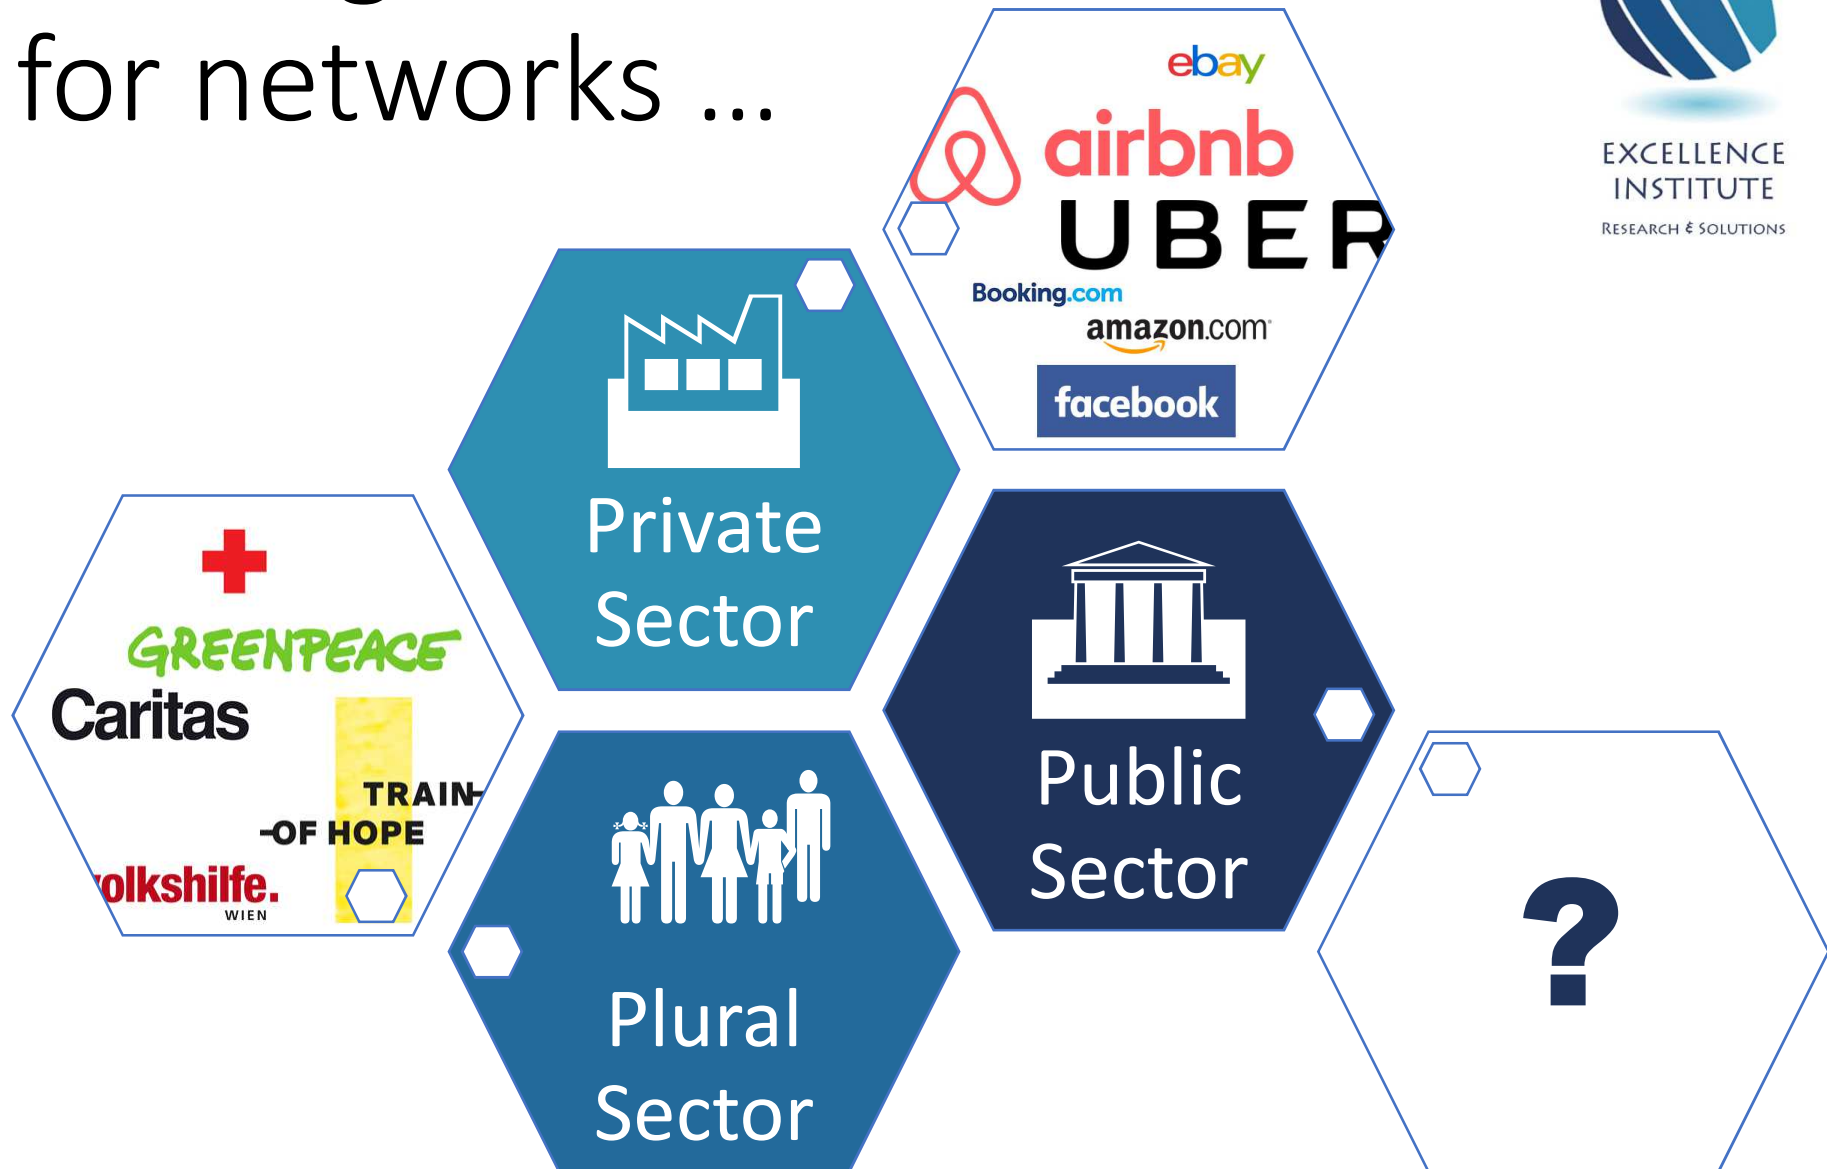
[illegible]
for networks ...

ebay
airbnb
UBER
Booking.com
amazon.com
facebook

EXCELLENCE INSTITUTE
RESEARCH & SOLUTIONS

Private Sector

GREENPEACE
Caritas
TRAIN OF HOPE
olkshilfe.
WIEN

Public Sector

Plural Sector

?